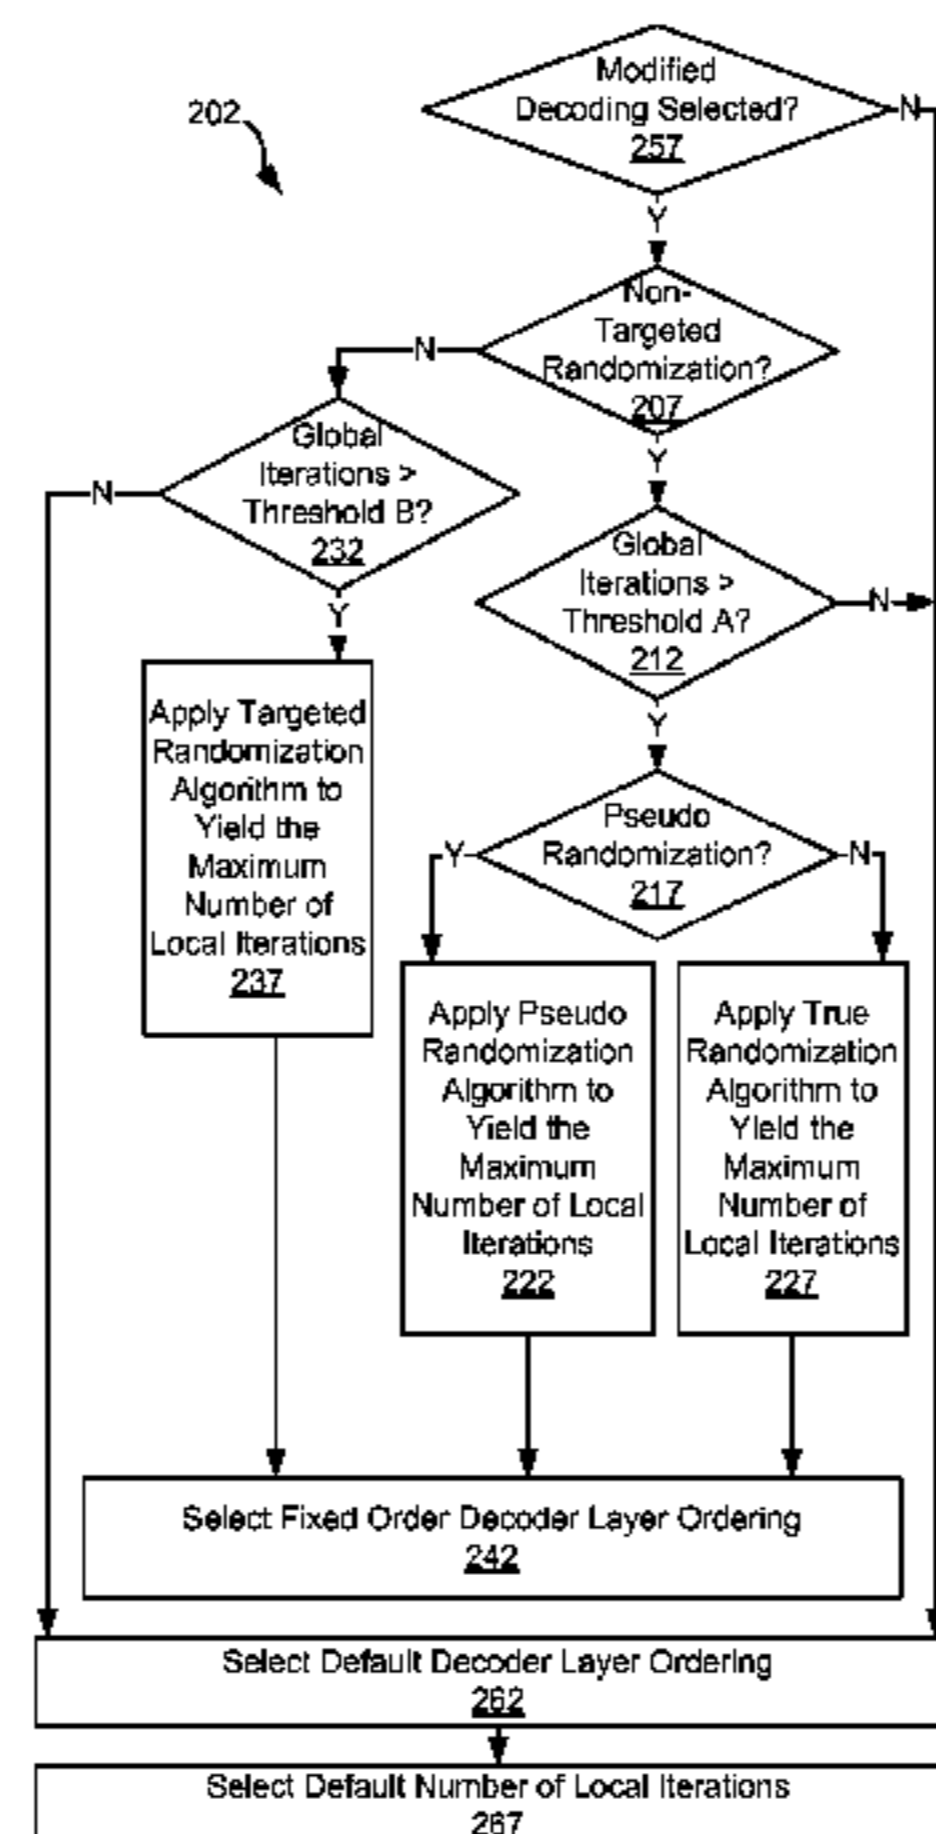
202

Modified Decoding Selected? 257

N

Y

Non-Targeted Randomization? 207

N

Y

Global Iterations > Threshold B? 232

N

Y

Global Iterations > Threshold A? 212

N

Y

Apply Targeted Randomization Algorithm to Yield the Maximum Number of Local Iterations 237

Pseudo Randomization? 217

Y

N

Apply Pseudo Randomization Algorithm to Yield the Maximum Number of Local Iterations 222

Apply True Randomization Algorithm to Yield the Maximum Number of Local Iterations 227

Select Fixed Order Decoder Layer Ordering 242

Select Default Decoder Layer Ordering 262

Select Default Number of Local Iterations 267